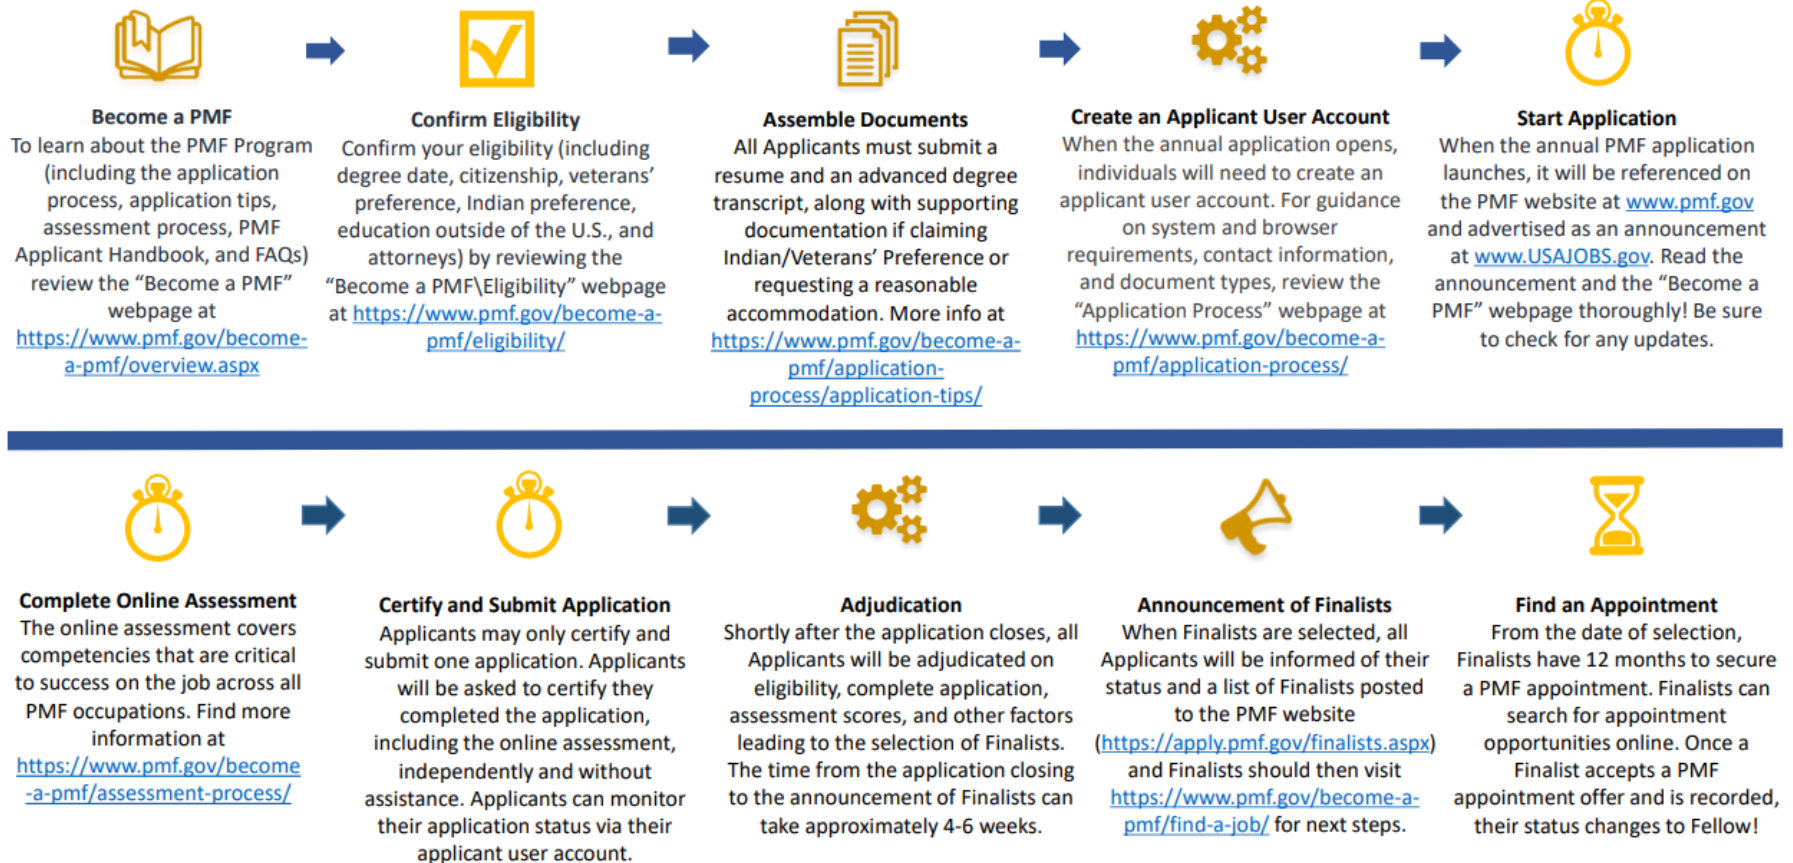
Become a PMF
To learn about the PMF Program (including the application process, application tips, assessment process, PMF Applicant Handbook, and FAQs) review the “Become a PMF” webpage at https://www.pmf.gov/become-a-pmf/overview.aspx

Confirm Eligibility
Confirm your eligibility (including degree date, citizenship, veterans’ preference, Indian preference, education outside of the U.S., and attorneys) by reviewing the “Become a PMF\Eligibility” webpage at https://www.pmf.gov/become-a-pmf/eligibility/

Assemble Documents
All Applicants must submit a resume and an advanced degree transcript, along with supporting documentation if claiming Indian/Veterans’ Preference or requesting a reasonable accommodation. More info at https://www.pmf.gov/become-a-pmf/application-process/application-tips/

Create an Applicant User Account
When the annual application opens, individuals will need to create an applicant user account. For guidance on system and browser requirements, contact information, and document types, review the “Application Process” webpage at https://www.pmf.gov/become-a-pmf/application-process/

Start Application
When the annual PMF application launches, it will be referenced on the PMF website at www.pmf.gov and advertised as an announcement at www.USAJOBS.gov. Read the announcement and the “Become a PMF” webpage thoroughly! Be sure to check for any updates.

Complete Online Assessment
The online assessment covers competencies that are critical to success on the job across all PMF occupations. Find more information at https://www.pmf.gov/become-a-pmf/assessment-process/

Certify and Submit Application
Applicants may only certify and submit one application. Applicants will be asked to certify they completed the application, including the online assessment, independently and without assistance. Applicants can monitor their application status via their applicant user account.

Adjudication
Shortly after the application closes, all Applicants will be adjudicated on eligibility, complete application, assessment scores, and other factors leading to the selection of Finalists. The time from the application closing to the announcement of Finalists can take approximately 4-6 weeks.

Announcement of Finalists
When Finalists are selected, all Applicants will be informed of their status and a list of Finalists posted to the PMF website (https://apply.pmf.gov/finalists.aspx) and Finalists should then visit https://www.pmf.gov/become-a-pmf/find-a-job/ for next steps.

Find an Appointment
From the date of selection, Finalists have 12 months to secure a PMF appointment. Finalists can search for appointment opportunities online. Once a Finalist accepts a PMF appointment offer and is recorded, their status changes to Fellow!